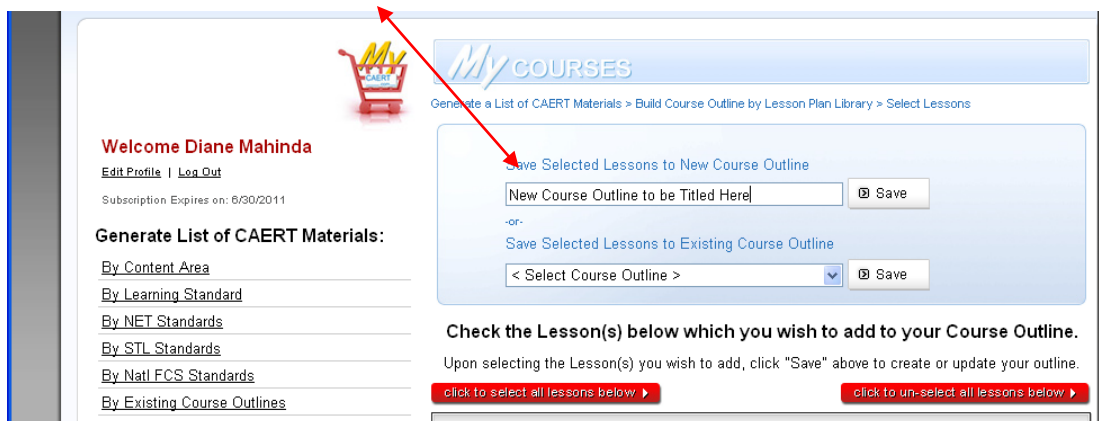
My CAERT

My COURSES

Generate a List of CAERT Materials > Build Course Outline by Lesson Plan Library > Select Lessons

Welcome Diane Mahinda

Edit Profile | Log Out

Subscription Expires on: 6/30/2011

Generate List of CAERT Materials:

By Content Area

By Learning Standard

By NET Standards

By STL Standards

By Natl FCS Standards

By Existing Course Outlines

Save Selected Lessons to New Course Outline

New Course Outline to be Titled Here

Save

-or-

Save Selected Lessons to Existing Course Outline

< Select Course Outline >

Save

Check the Lesson(s) below which you wish to add to your Course Outline.

Upon selecting the Lesson(s) you wish to add, click "Save" above to create or update your outline.

click to select all lessons below

click to un-select all lessons below